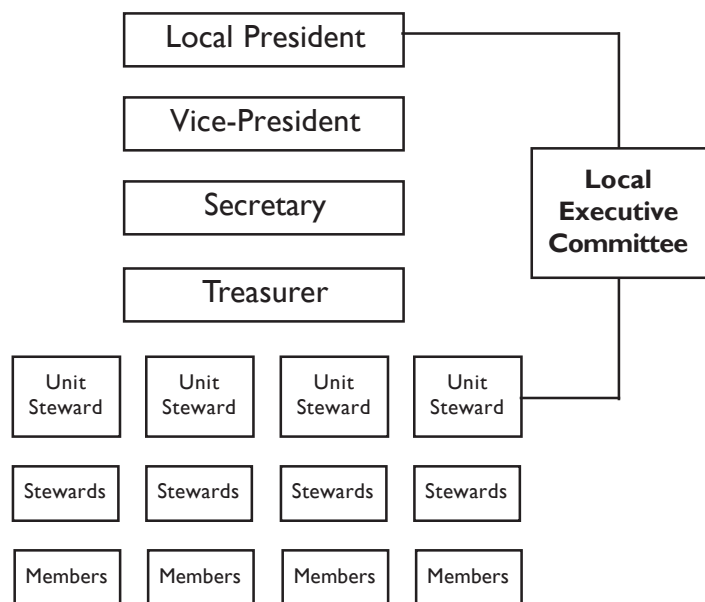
Local President

Vice-President

Secretary

Treasurer

**Local Executive Committee**

Unit Steward

Unit Steward

Unit Steward

Unit Steward

Stewards

Stewards

Stewards

Stewards

Members

Members

Members

Members